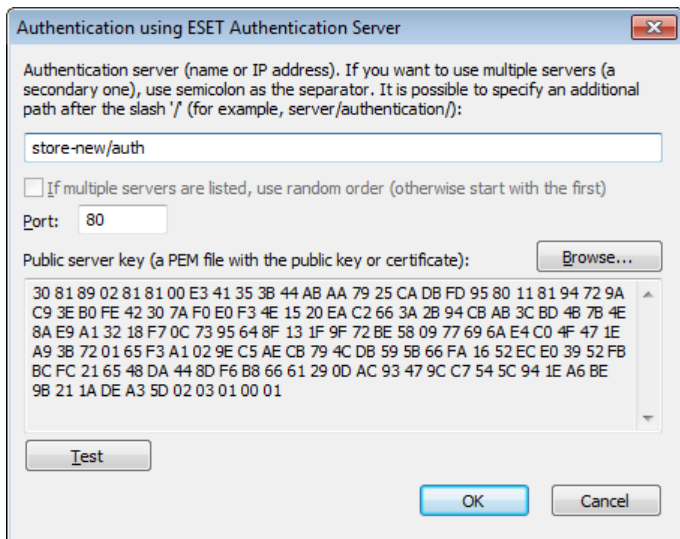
Authentication using ESET Authentication Server

Authentication server (name or IP address). If you want to use multiple servers (a secondary one), use semicolon as the separator. It is possible to specify an additional path after the slash '/' (for example, server/authentication/):

store-new/auth

If multiple servers are listed, use random order (otherwise start with the first)

Port: 80

Public server key (a PEM file with the public key or certificate):

Browse...

30 81 89 02 81 81 00 E3 41 35 3B 44 AB AA 79 25 CA DB FD 95 80 11 81 94 72 9A C9 3E B0 FE 42 30 7A F0 E0 F3 4E 15 20 EA C2 66 3A 2B 94 CB AB 3C BD 4B 7B 4E 8A E9 A1 32 18 F7 0C 73 95 64 8F 13 1F 9F 72 BE 58 09 77 69 6A E4 C0 4F 47 1E A9 3B 72 01 65 F3 A1 02 9E C5 AE CB 79 4C DB 59 5B 66 FA 16 52 EC E0 39 52 FB BC FC 21 65 48 DA 44 8D F6 B8 66 61 29 0D AC 93 47 9C C7 54 5C 94 1E A6 BE 9B 21 1A DE A3 5D 02 03 01 00 01

Test

OK

Cancel